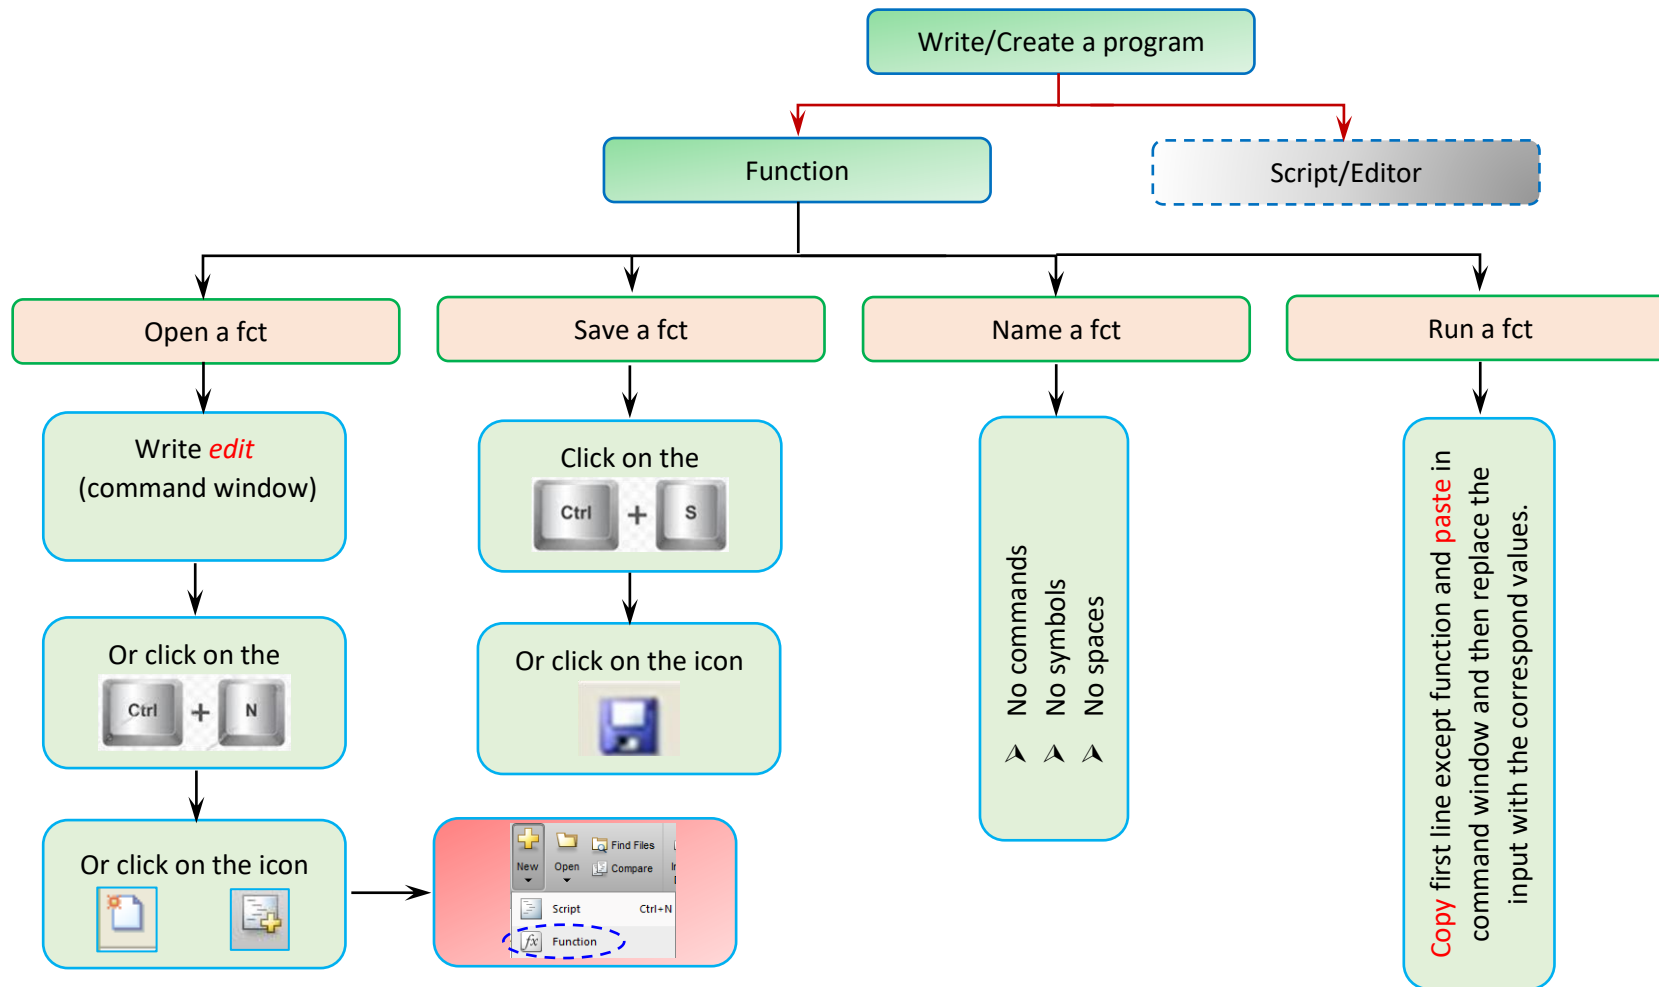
Write/Create a program

Function

Script/Editor

Open a fct

Save a fct

Name a fct

Run a fct

Write *edit* (command window)

Or click on the Ctrl + N

Or click on the icon

New Open Find Files Compare Script Ctrl+N Function

Click on the Ctrl + S

Or click on the icon

No commands
No symbols
No spaces

Copy first line except function and paste in command window and then replace the input with the correspond values.